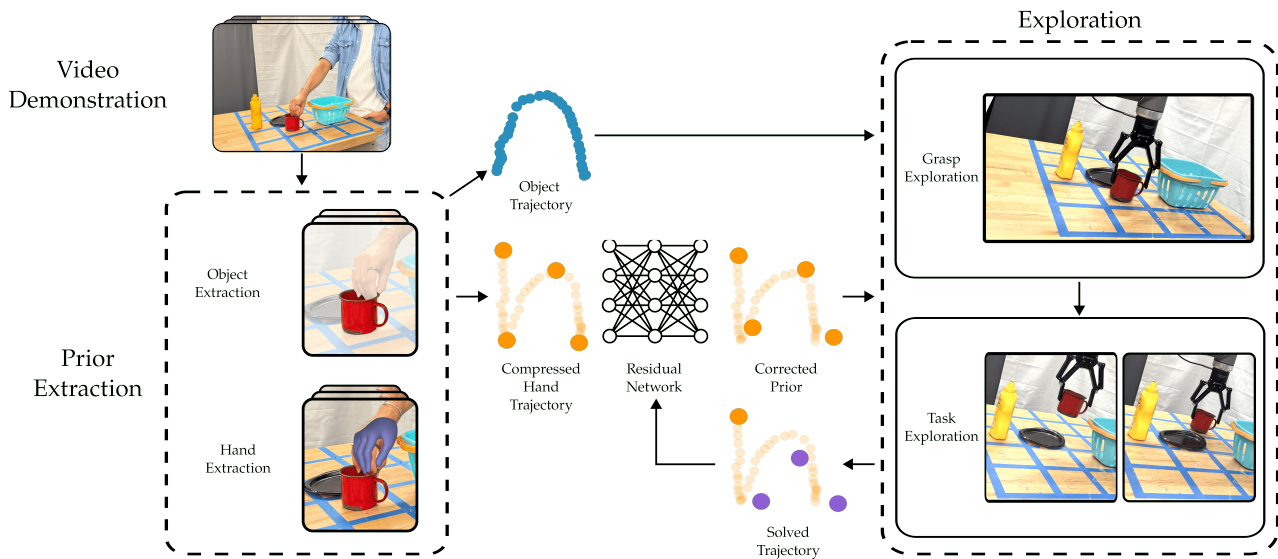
Video Demonstration

Exploration

Object Trajectory

Grasp Exploration

Prior Extraction

Object Extraction

Hand Extraction

Compressed Hand Trajectory

Residual Network

Corrected Prior

Task Exploration

Solved Trajectory